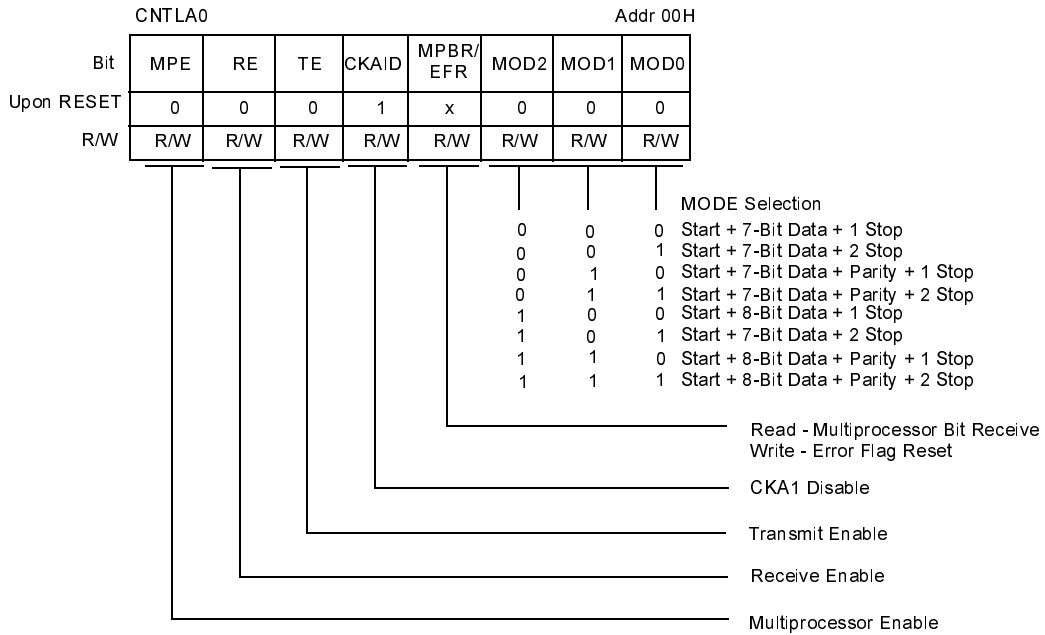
CNTLA0 Addr 00H

| Bit | MPE | RE | TE | CKAID | MPBR/ EFR | MOD2 | MOD1 | MOD0 |
|---|---|---|---|---|---|---|---|---|
| Upon RESET | 0 | 0 | 0 | 1 | x | 0 | 0 | 0 |
| R/W | R/W | R/W | R/W | R/W | R/W | R/W | R/W | R/W |

MODE Selection
0 0 0 Start + 7-Bit Data + 1 Stop
0 0 1 Start + 7-Bit Data + 2 Stop
0 1 0 Start + 7-Bit Data + Parity + 1 Stop
0 1 1 Start + 7-Bit Data + Parity + 2 Stop
1 0 0 Start + 8-Bit Data + 1 Stop
1 0 1 Start + 7-Bit Data + 2 Stop
1 1 0 Start + 8-Bit Data + Parity + 1 Stop
1 1 1 Start + 8-Bit Data + Parity + 2 Stop

Read - Multiprocessor Bit Receive
Write - Error Flag Reset

CKA1 Disable

Transmit Enable

Receive Enable

Multiprocessor Enable